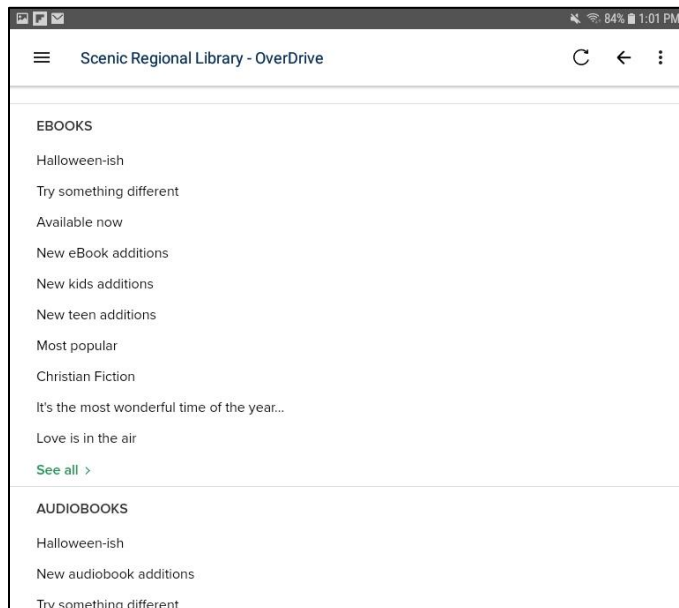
84% 1:01 PM

Scenic Regional Library - OverDrive

EBOOKS

Halloween-ish

Try something different

Available now

New eBook additions

New kids additions

New teen additions

Most popular

Christian Fiction

It's the most wonderful time of the year...

Love is in the air

See all >

AUDIOBOOKS

Halloween-ish

New audiobook additions

Try something different